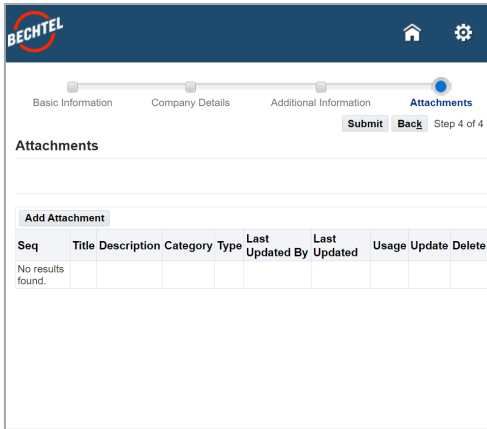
BECHTEL

Basic Information Company Details Additional Information Attachments

Submit Back Step 4 of 4

Attachments

Add Attachment

| Seq | Title | Description | Category | Type | Last Updated By | Last Updated | Usage | Update | Delete |
|---|---|---|---|---|---|---|---|---|---|
| No results found. | | | | | | | | | |